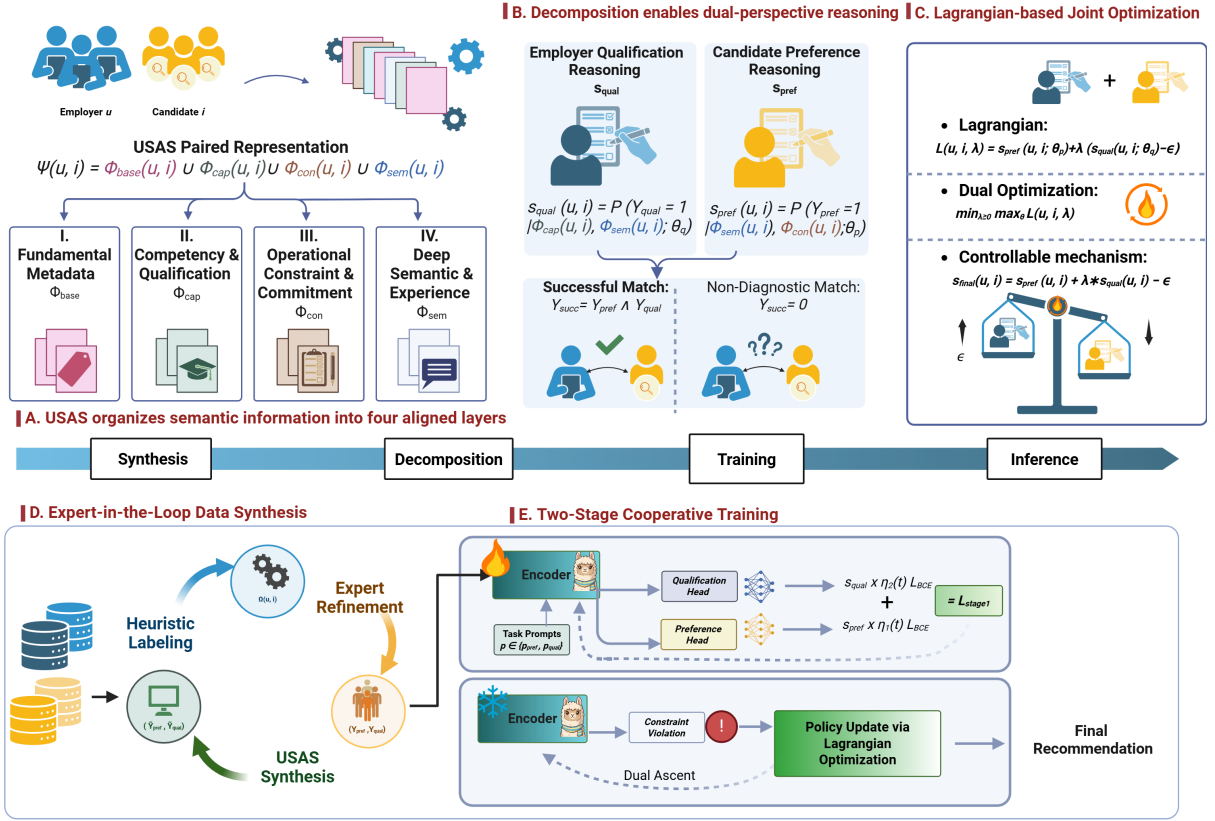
Employer $u$

Candidate $i$

USAS Paired Representation

$\Psi(u, i) = \Phi_{base}(u, i) \cup \Phi_{cap}(u, i) \cup \Phi_{con}(u, i) \cup \Phi_{sem}(u, i)$

I. Fundamental Metadata $\Phi_{base}$

II. Competency & Qualification $\Phi_{cap}$

III. Operational Constraint & Commitment $\Phi_{con}$

IV. Deep Semantic & Experience $\Phi_{sem}$

B. Decomposition enables dual-perspective reasoning

Employer Qualification Reasoning $s_{qual}$

Candidate Preference Reasoning $s_{pref}$

$s_{qual}(u, i) = P(Y_{qual} = 1 | \Phi_{cap}(u, i), \Phi_{sem}(u, i); \theta_q)$

$s_{pref}(u, i) = P(Y_{pref} = 1 | \Phi_{sem}(u, i), \Phi_{con}(u, i); \theta_p)$

Successful Match: $Y_{succ} = Y_{pref} \wedge Y_{qual}$

Non-Diagnostic Match: $Y_{succ} = 0$

C. Lagrangian-based Joint Optimization

• Lagrangian:

$L(u, i, \lambda) = s_{pref}(u, i; \theta_p) + \lambda(s_{qual}(u, i; \theta_q) - \epsilon)$

• Dual Optimization:

$\min_{\lambda \geq 0} \max_{\theta} L(u, i, \lambda)$

• Controllable mechanism:

$s_{final}(u, i) = s_{pref}(u, i) + \lambda * s_{qual}(u, i) - \epsilon$

$\epsilon$

A. USAS organizes semantic information into four aligned layers

Synthesis

Decomposition

Training

Inference

D. Expert-in-the-Loop Data Synthesis

Heuristic Labeling

$\Omega(u, i)$

Expert Refinement

$(\hat{Y}_{pref}, \hat{Y}_{qual})$

$(Y_{pref}, Y_{qual})$

USAS Synthesis

E. Two-Stage Cooperative Training

Encoder

Task Prompts $p \in (p_{pref}, p_{qual})$

Qualification Head

Preference Head

$s_{qual} \times \eta_2(t) L_{BCE}$

+

$s_{pref} \times \eta_1(t) L_{BCE}$

$= L_{stage1}$

Encoder

Constraint Violation

!

Policy Update via Lagrangian Optimization

Dual Ascent

Final Recommendation